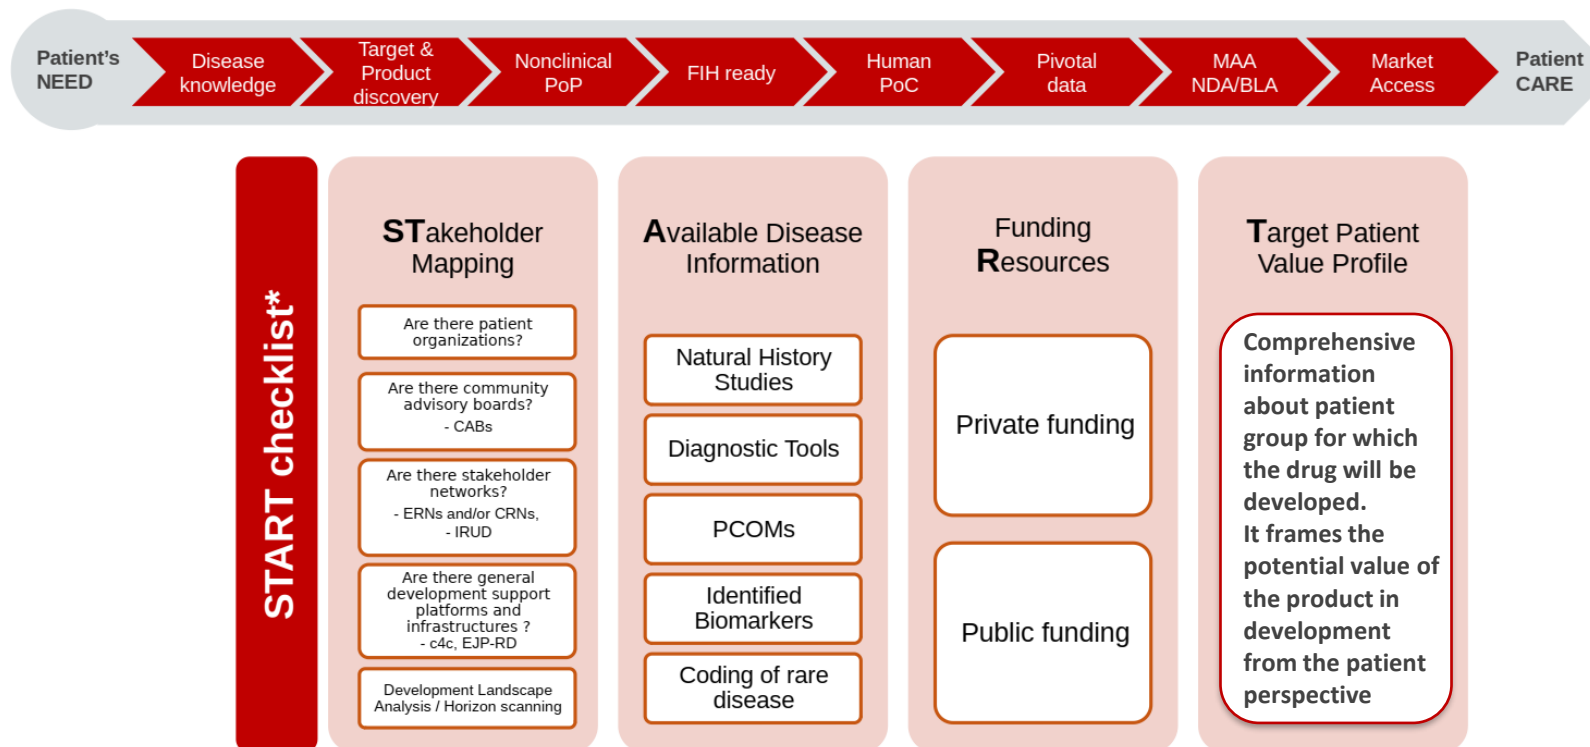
Patient's NEED

Disease knowledge

Target & Product discovery

Nonclinical PoP

FIH ready

Human PoC

Pivotal data

MAA NDA/BLA

Market Access

Patient CARE

START checklist*

STakeholder Mapping

Are there patient organizations?

Are there community advisory boards?
- CABs

Are there stakeholder networks?
- ERNs and/or CRNs,
- IRUD

Are there general development support platforms and infrastructures ?
- c4c, EJP-RD

Development Landscape Analysis / Horizon scanning

Available Disease Information

Natural History Studies

Diagnostic Tools

PCOMs

Identified Biomarkers

Coding of rare disease

Funding Resources

Private funding

Public funding

Target Patient Value Profile

Comprehensive information about patient group for which the drug will be developed.
It frames the potential value of the product in development from the patient perspective